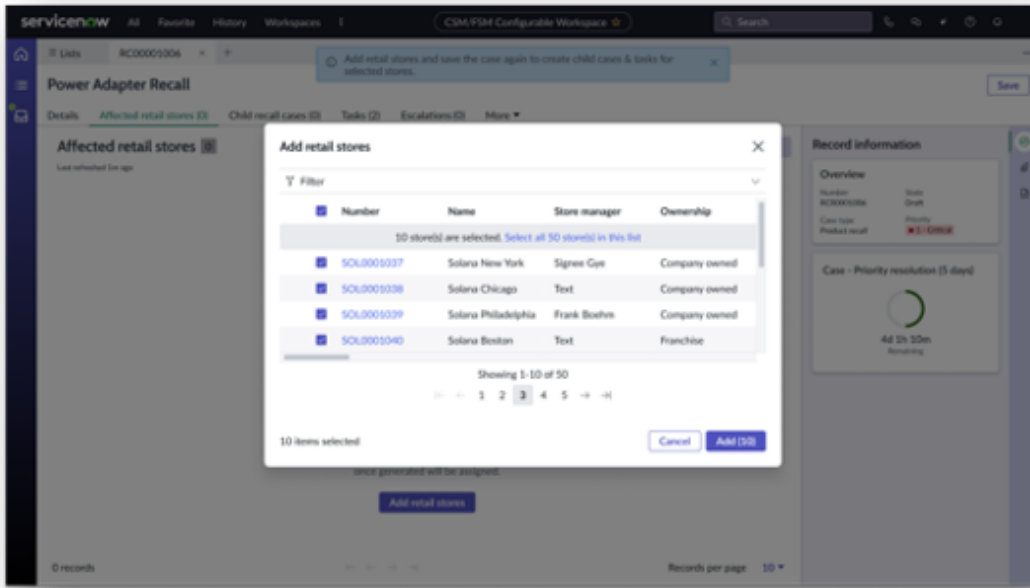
servicenow All Favorite History Workspaces ⋮ CSM/FSM Configurable Workspace ☆ Search

Lists RC00001006 +

Add retail stores and save the case again to create child cases & tasks for selected stores.

Power Adapter Recall

Save

Details Affected retail stores (0) Child recall cases (0) Tasks (2) Escalations (0) More ▾

Affected retail stores 0

Last refreshed 1m ago

Record information

Overview

Number RC00001006 State Draft

Case type Product recall Priority 1 - Critical

Case - Priority resolution (5 days)

4d 1h 10m

Remaining

Add retail stores

Filter

| | Number | Name | Store manager | Ownership |
|---|---|---|---|---|
| | 10 store(s) are selected. Select all 50 store(s) in this list | | | |
| | SOL0001037 | Solana New York | Signee Gye | Company owned |
| | SOL0001038 | Solana Chicago | Text | Company owned |
| | SOL0001039 | Solana Philadelphia | Frank Boehm | Company owned |
| | SOL0001040 | Solana Boston | Text | Franchise |

Showing 1-10 of 50

1 2 3 4 5

10 items selected

Cancel Add (10)

once generated will be assigned.

Add retail stores

0 records

Records per page 10 ▾